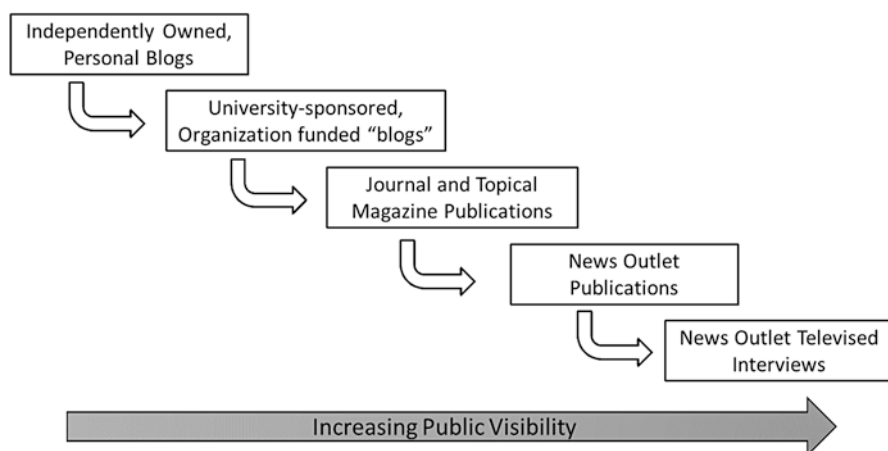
Independently Owned, Personal Blogs

University-sponsored, Organization funded “blogs”

Journal and Topical Magazine Publications

News Outlet Publications

News Outlet Televised Interviews

Increasing Public Visibility